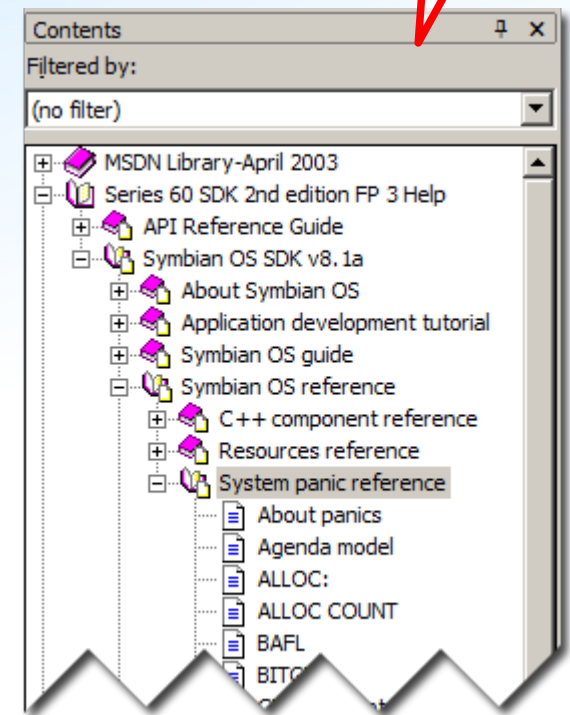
Contents

Filtered by:

(no filter)

MSDN Library-April 2003
Series 60 SDK 2nd edition FP 3 Help
API Reference Guide
Symbian OS SDK v8. 1a
About Symbian OS
Application development tutorial
Symbian OS guide
Symbian OS reference
C++ component reference
Resources reference
System panic reference
About panics
Agenda model
ALLOC:
ALLOC COUNT
BAFL
BIT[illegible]